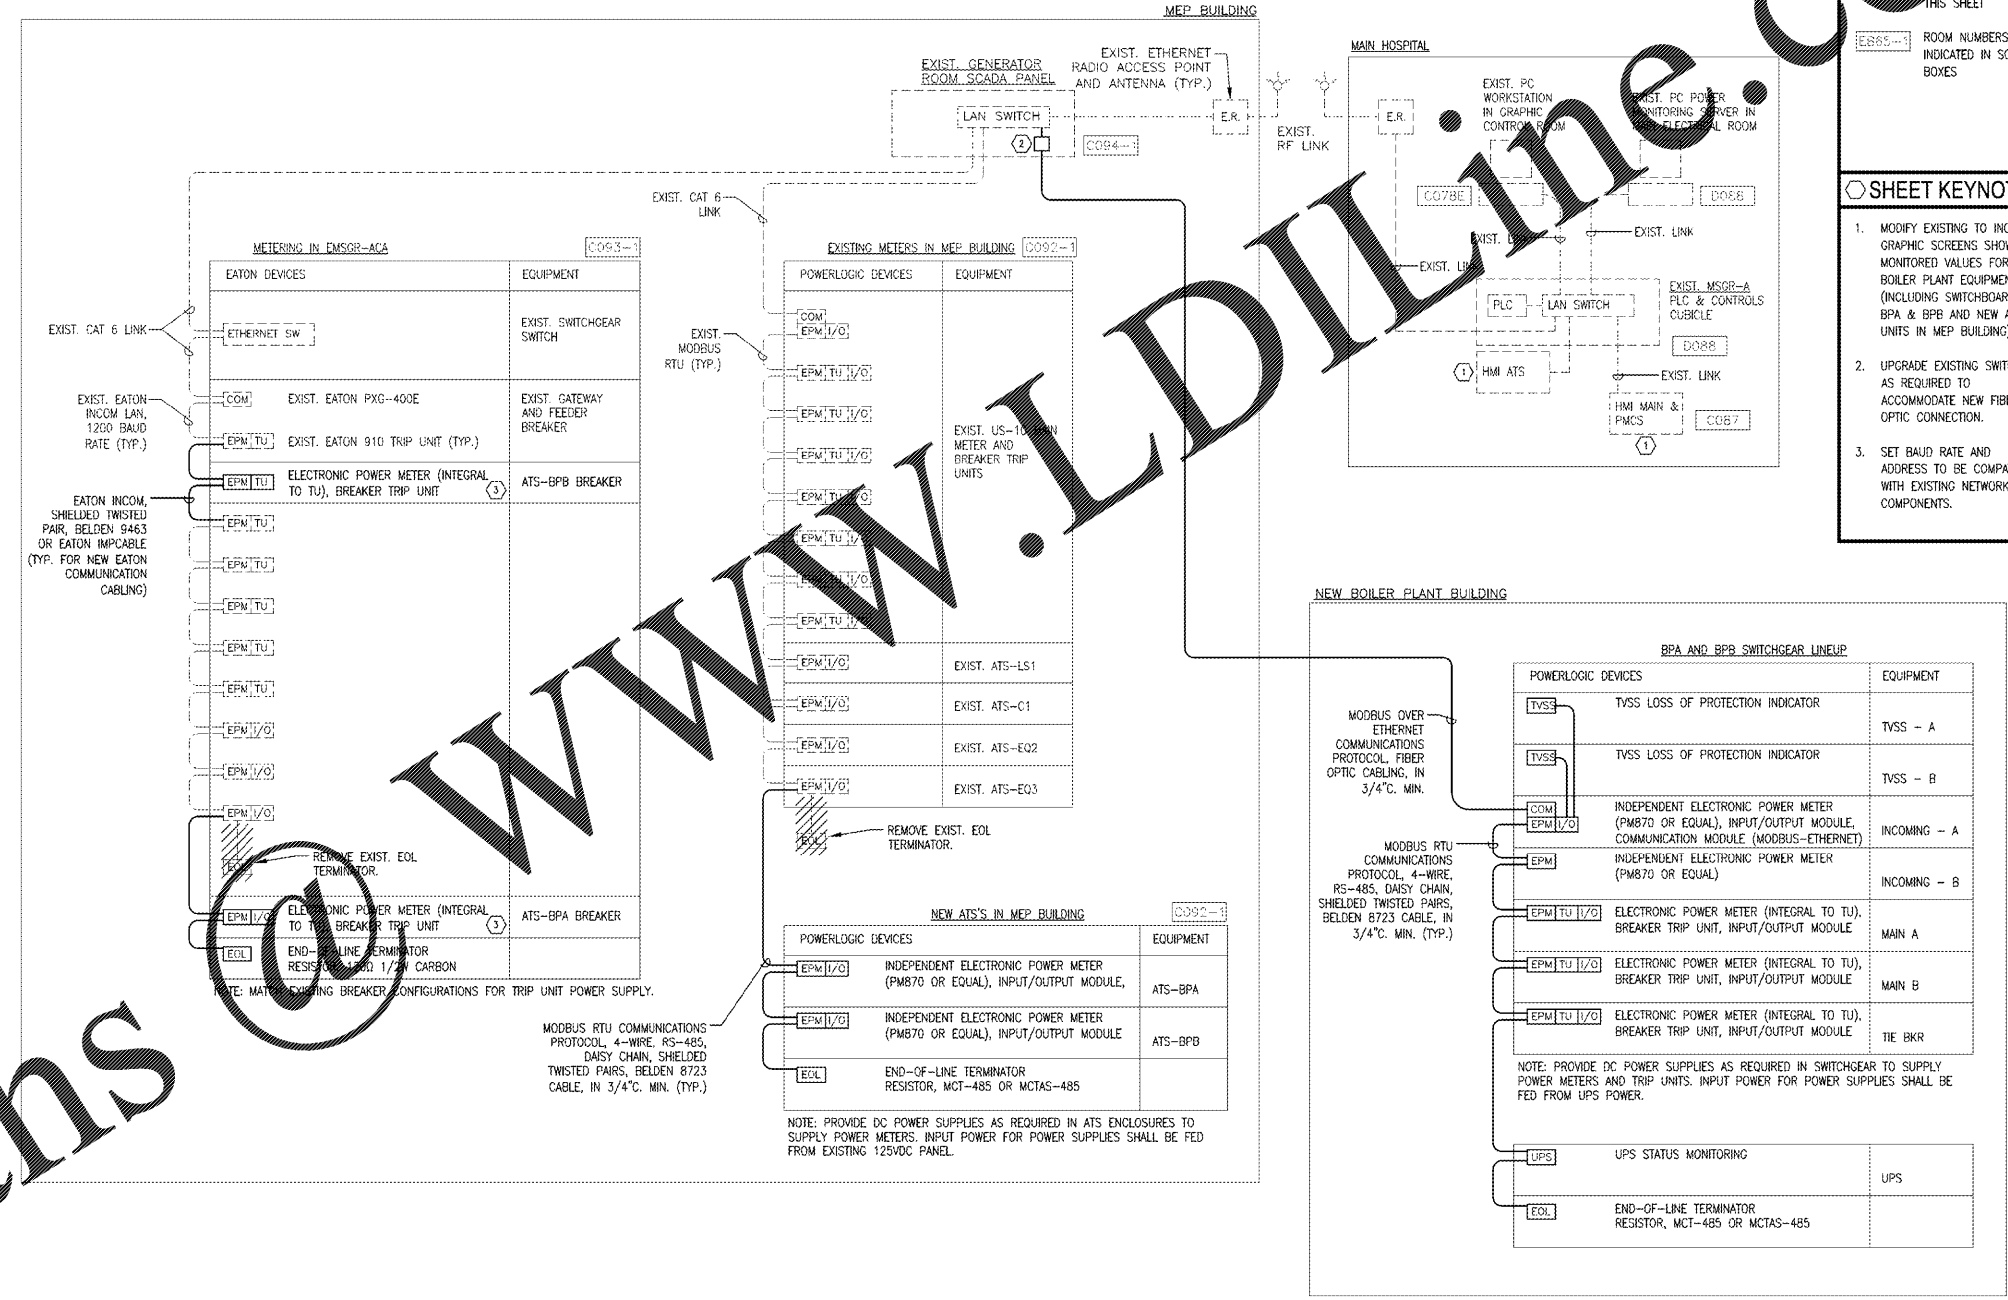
MEP BUILDING

EXIST. GENERATOR ROOM SCADA PANEL

EXIST. ETHERNET RADIO ACCESS POINT AND ANTENNA (TYP.)

LAN SWITCH

E.R.

2

C094-1

EXIST. RF LINK

MAIN HOSPITAL

E.R.

EXIST. PC WORKSTATION IN GRAPHIC CONTROL ROOM

EXIST. PC POWER MONITORING SERVER IN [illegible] ELECTRICAL ROOM

C078E

D068

EXIST. LINK

EXIST. LINK

EXIST. LINK

PLC

LAN SWITCH

EXIST. MSGR-A PLC & CONTROLS CUBICLE

D088

1

HMI ATS

EXIST. LINK

HMI MAIN & PMCS

C087

1

THIS SHEET

E865-1

ROOM NUMBERS INDICATED IN SO BOXES

SHEET KEYNOT

1. MODIFY EXISTING TO INC GRAPHIC SCREENS SHOW MONITORED VALUES FOR BOILER PLANT EQUIPMEN (INCLUDING SWITCHBOAR BPA & BPB AND NEW A UNITS IN MEP BUILDING)

2. UPGRADE EXISTING SWIT AS REQUIRED TO ACCOMMODATE NEW FIBE OPTIC CONNECTION.

3. SET BAUD RATE AND ADDRESS TO BE COMPA WITH EXISTING NETWORK COMPONENTS.

EXIST. CAT 6 LINK

METERING IN EMSGR-ACA

C093-1

| EATON DEVICES | EQUIPMENT |
|---|---|
| ETHERNET SW | EXIST. SWITCHGEAR SWITCH |
| COM EXIST. EATON PXG-400E<br>EPM TU EXIST. EATON 910 TRIP UNIT (TYP.) | EXIST. GATEWAY AND FEEDER BREAKER |
| EPM TU ELECTRONIC POWER METER (INTEGRAL TO TU), BREAKER TRIP UNIT 3 | ATS-BPB BREAKER |
| EPM TU<br>EPM TU<br>EPM TU<br>EPM TU<br>EPM TU<br>EPM I/O<br>EPM I/O<br>EPM I/O<br>EOL REMOVE EXIST. EOL TERMINATOR. | |
| EPM I/O ELECTRONIC POWER METER (INTEGRAL TO TU), BREAKER TRIP UNIT 3 | ATS-BPA BREAKER |
| EOL END-OF-LINE TERMINATOR RESISTOR, 120Ω 1/2W CARBON | |

NOTE: MATCH EXISTING BREAKER CONFIGURATIONS FOR TRIP UNIT POWER SUPPLY.

EXIST. CAT 6 LINK

EXIST. EATON INCOM LAN, 1200 BAUD RATE (TYP.)

EATON INCOM, SHIELDED TWISTED PAIR, BELDEN 9463 OR EATON IMPCABLE (TYP. FOR NEW EATON COMMUNICATION CABLING)

EXIST. CAT 6 LINK

EXIST. MODBUS RTU (TYP.)

EXISTING METERS IN MEP BUILDING

C092-1

| POWERLOGIC DEVICES | EQUIPMENT |
|---|---|
| COM<br>EPM I/O<br>EPM TU I/O<br>EPM TU I/O<br>EPM TU I/O<br>EPM TU I/O<br>EPM TU I/O<br>EPM TU I/O<br>EPM TU I/O | EXIST. US-10 MAIN METER AND BREAKER TRIP UNITS |
| EPM I/O | EXIST. ATS-LS1 |
| EPM I/O | EXIST. ATS-C1 |
| EPM I/O | EXIST. ATS-EQ2 |
| EPM I/O | EXIST. ATS-EQ3 |

EOL

REMOVE EXIST. EOL TERMINATOR.

NEW ATS'S IN MEP BUILDING

C092-1

| POWERLOGIC DEVICES | | EQUIPMENT |
|---|---|---|
| EPM I/O | INDEPENDENT ELECTRONIC POWER METER (PM870 OR EQUAL), INPUT/OUTPUT MODULE, | ATS-BPA |
| EPM I/O | INDEPENDENT ELECTRONIC POWER METER (PM870 OR EQUAL), INPUT/OUTPUT MODULE | ATS-BPB |
| EOL | END-OF-LINE TERMINATOR RESISTOR, MCT-485 OR MCTAS-485 | |

NOTE: PROVIDE DC POWER SUPPLIES AS REQUIRED IN ATS ENCLOSURES TO SUPPLY POWER METERS. INPUT POWER FOR POWER SUPPLIES SHALL BE FED FROM EXISTING 125VDC PANEL.

MODBUS RTU COMMUNICATIONS PROTOCOL, 4-WIRE, RS-485, DAISY CHAIN, SHIELDED TWISTED PAIRS, BELDEN 8723 CABLE, IN 3/4"C. MIN. (TYP.)

NEW BOILER PLANT BUILDING

BPA AND BPB SWITCHGEAR LINEUP

| POWERLOGIC DEVICES | | EQUIPMENT |
|---|---|---|
| TVSS | TVSS LOSS OF PROTECTION INDICATOR | TVSS - A |
| TVSS | TVSS LOSS OF PROTECTION INDICATOR | TVSS - B |
| COM<br>EPM I/O | INDEPENDENT ELECTRONIC POWER METER (PM870 OR EQUAL), INPUT/OUTPUT MODULE, COMMUNICATION MODULE (MODBUS-ETHERNET) | INCOMING - A |
| EPM | INDEPENDENT ELECTRONIC POWER METER (PM870 OR EQUAL) | INCOMING - B |
| EPM TU I/O | ELECTRONIC POWER METER (INTEGRAL TO TU), BREAKER TRIP UNIT, INPUT/OUTPUT MODULE | MAIN A |
| EPM TU I/O | ELECTRONIC POWER METER (INTEGRAL TO TU), BREAKER TRIP UNIT, INPUT/OUTPUT MODULE | MAIN B |
| EPM TU I/O | ELECTRONIC POWER METER (INTEGRAL TO TU), BREAKER TRIP UNIT, INPUT/OUTPUT MODULE | TIE BKR |

NOTE: PROVIDE DC POWER SUPPLIES AS REQUIRED IN SWITCHGEAR TO SUPPLY POWER METERS AND TRIP UNITS. INPUT POWER FOR POWER SUPPLIES SHALL BE FED FROM UPS POWER.

| | | |
|---|---|---|
| UPS | UPS STATUS MONITORING | UPS |
| EOL | END-OF-LINE TERMINATOR RESISTOR, MCT-485 OR MCTAS-485 | |

MODBUS OVER ETHERNET COMMUNICATIONS PROTOCOL, FIBER OPTIC CABLING, IN 3/4"C. MIN.

MODBUS RTU COMMUNICATIONS PROTOCOL, 4-WIRE, RS-485, DAISY CHAIN, SHIELDED TWISTED PAIRS, BELDEN 8723 CABLE, IN 3/4"C. MIN. (TYP.)

ns @ www.LDILine.c